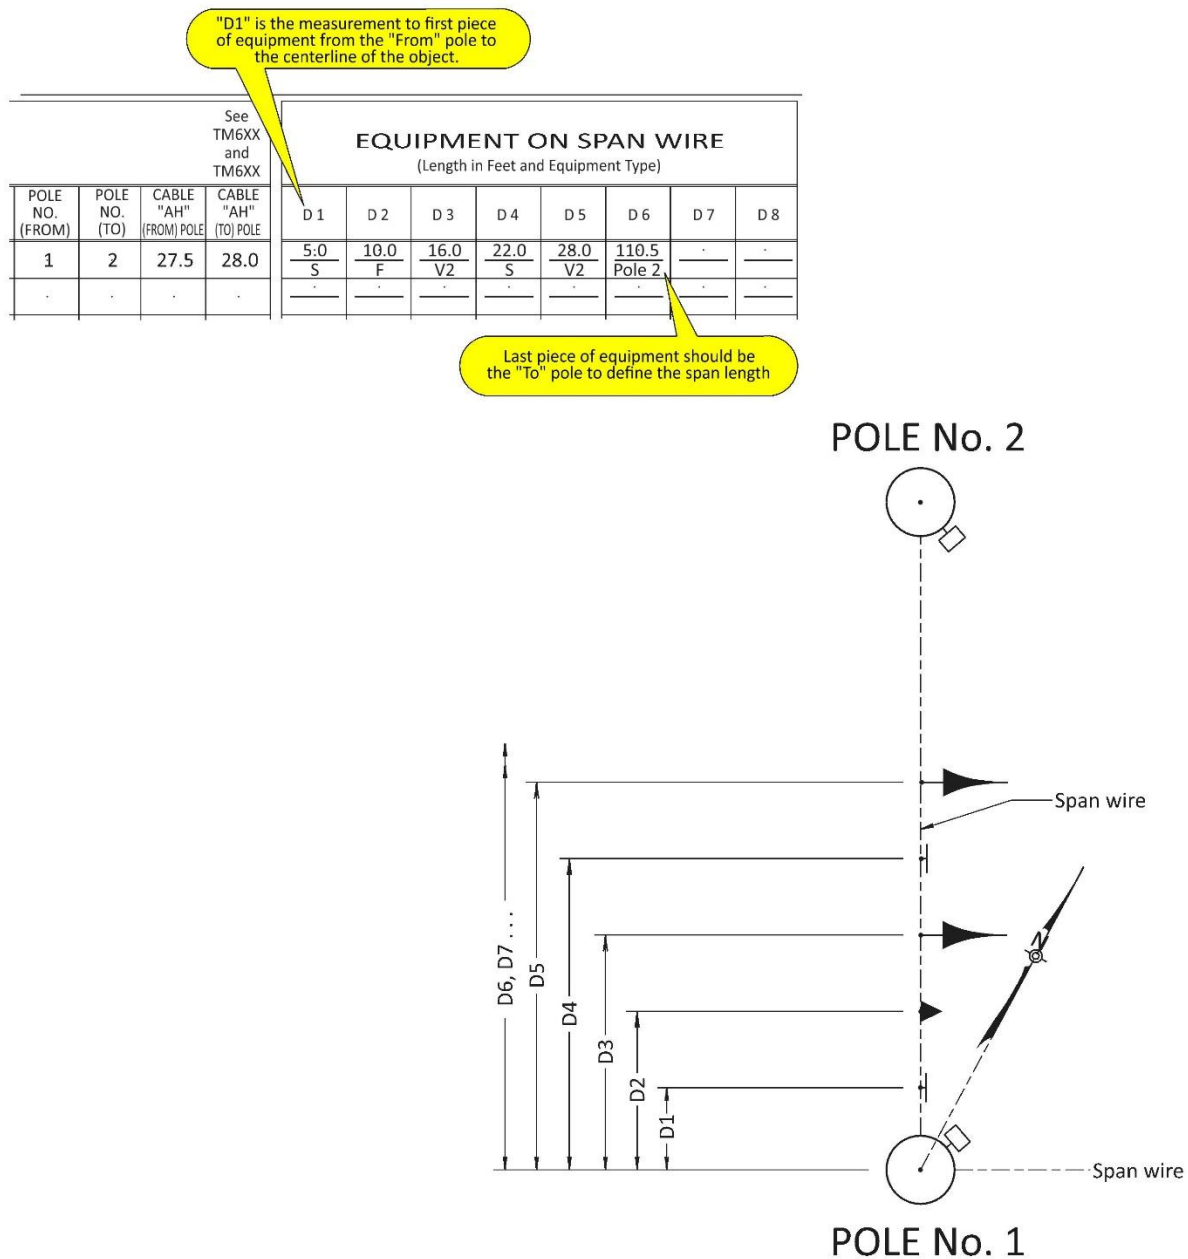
"D1" is the measurement to first piece of equipment from the "From" pole to the centerline of the object.

| | | | See TM6XX and TM6XX |
|---|---|---|---|
| POLE NO. (FROM) | POLE NO. (TO) | CABLE "AH" (FROM) POLE | CABLE "AH" (TO) POLE |
| 1 | 2 | 27.5 | 28.0 |
| . | . | . | . |

EQUIPMENT ON SPAN WIRE
(Length in Feet and Equipment Type)

| D 1 | D 2 | D 3 | D 4 | D 5 | D 6 | D 7 | D 8 |
|---|---|---|---|---|---|---|---|
| 5:0 / S | 10.0 / F | 16.0 / V2 | 22.0 / S | 28.0 / V2 | 110.5 / Pole 2 | . | . |
| . | . | . | . | . | . | . | . |

Last piece of equipment should be the "To" pole to define the span length

POLE No. 2

Span wire

D6, D7 . . .
D5
D4
D3
D2
D1

Span wire

POLE No. 1